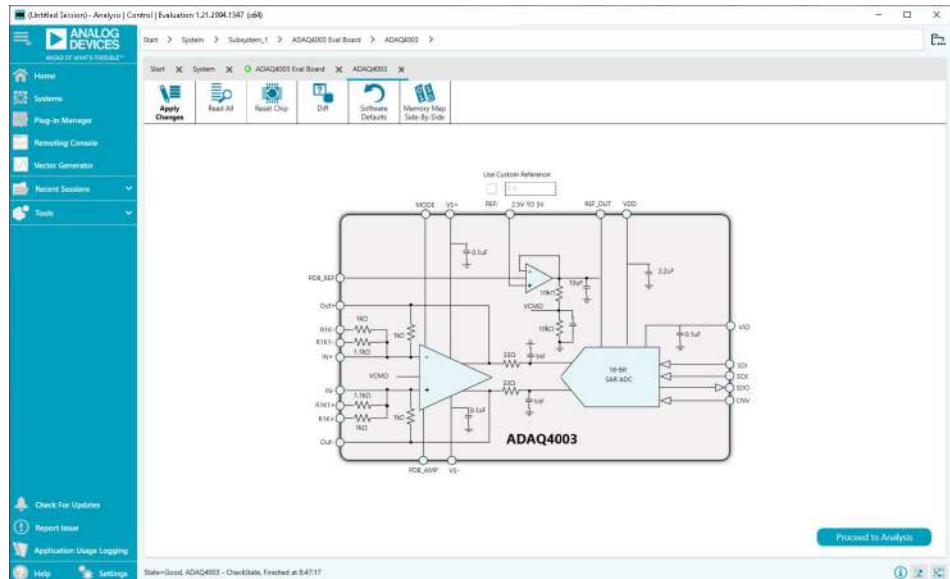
(Untitled Session) - Analysis | Control | Evaluation 1.21.2884.1347 (x64)

ANALOG DEVICES
AHEAD OF WHAT'S POSSIBLE™

Start > System > Subsystem_1 > ADAQ4003 Eval Board > ADAQ4003 >

Home
Systems
Plug-in Manager
Remoting Console
Vector Generator
Recent Sessions
Tools

Start × System × ADAQ4003 Eval Board × ADAQ4003 ×

Apply Changes | Read All | Reset Chip | Diff | Software Defaults | Memory Map Side-By-Side

Use Custom Reference
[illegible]

MODE VS+ REF 2.5V TO 5V REF_OUT VDD
0.1uF
2.2uF
PDB_REF
10uF
1nkΩ
VCMO
10kΩ
OUT+
1kΩ
R1K-
R1K1-
IN+
1kΩ
1.1kΩ
0.1uF
VIO
22Ω
1nF
VCMO
18-Bit SAR ADC
SDI
SCK
SDO
CNV
IN-
R1K1+
R1K+
1.1kΩ
1kΩ
1kΩ
22Ω
0.1uF
1nF
OUT-
ADAQ4003
PDB_AMP VS-

Check For Updates
Report Issue
Application Usage Logging
Help Settings

Proceed to Analysis

State=Good, ADAQ4003 - CheckState, Finished at 8:47:17